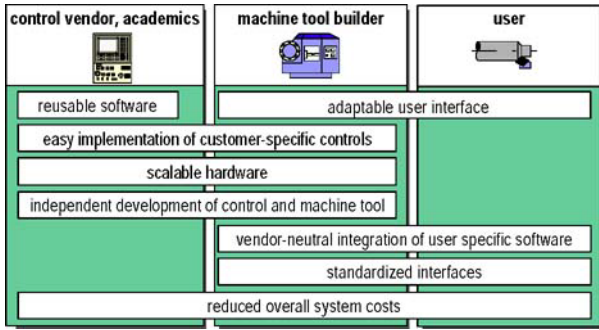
control vendor, academics

machine tool builder

user

reusable software

adaptable user interface

easy implementation of customer-specific controls

scalable hardware

independent development of control and machine tool

vendor-neutral integration of user specific software

standardized interfaces

reduced overall system costs